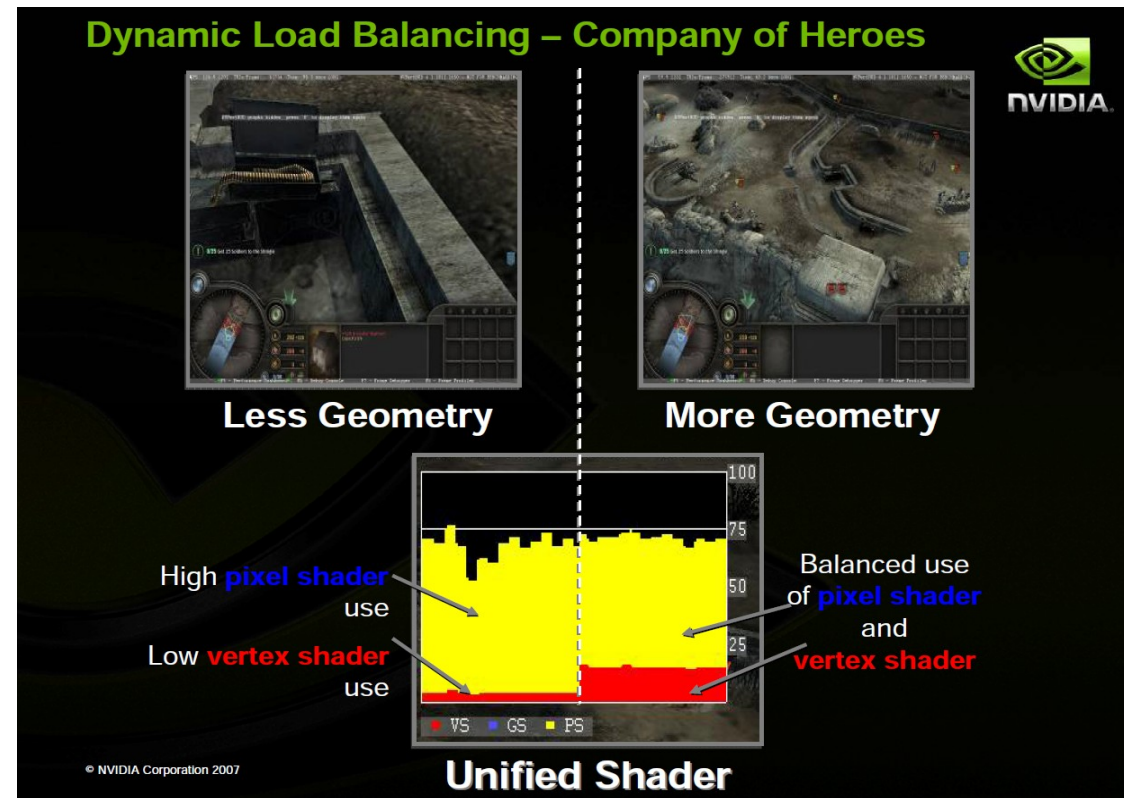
Dynamic Load Balancing – Company of Heroes

NVIDIA.

Less Geometry

More Geometry

100
75
50
25

High pixel shader use

Low vertex shader use

Balanced use of pixel shader and vertex shader

VS GS PS

© NVIDIA Corporation 2007

Unified Shader